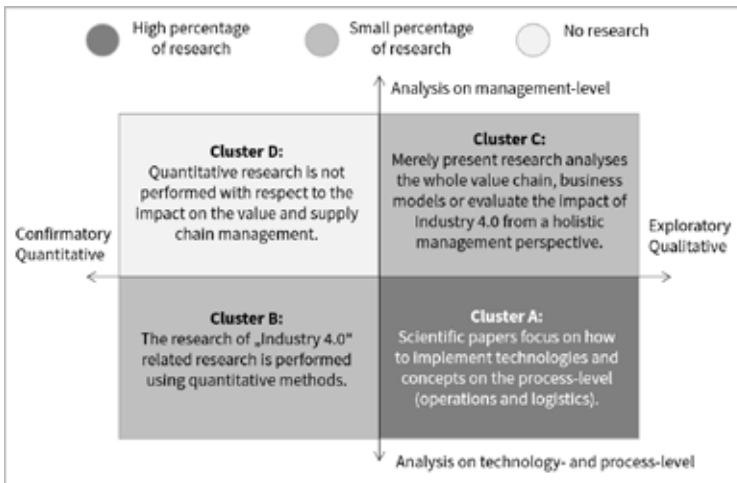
High percentage of research

Small percentage of research

No research

Analysis on management-level

Cluster D:
Quantitative research is not performed with respect to the impact on the value and supply chain management.

Cluster C:
Merely present research analyses the whole value chain, business models or evaluate the impact of Industry 4.0 from a holistic management perspective.

Confirmatory
Quantitative

Exploratory
Qualitative

Cluster B:
The research of „Industry 4.0" related research is performed using quantitative methods.

Cluster A:
Scientific papers focus on how to implement technologies and concepts on the process-level (operations and logistics).

Analysis on technology- and process-level